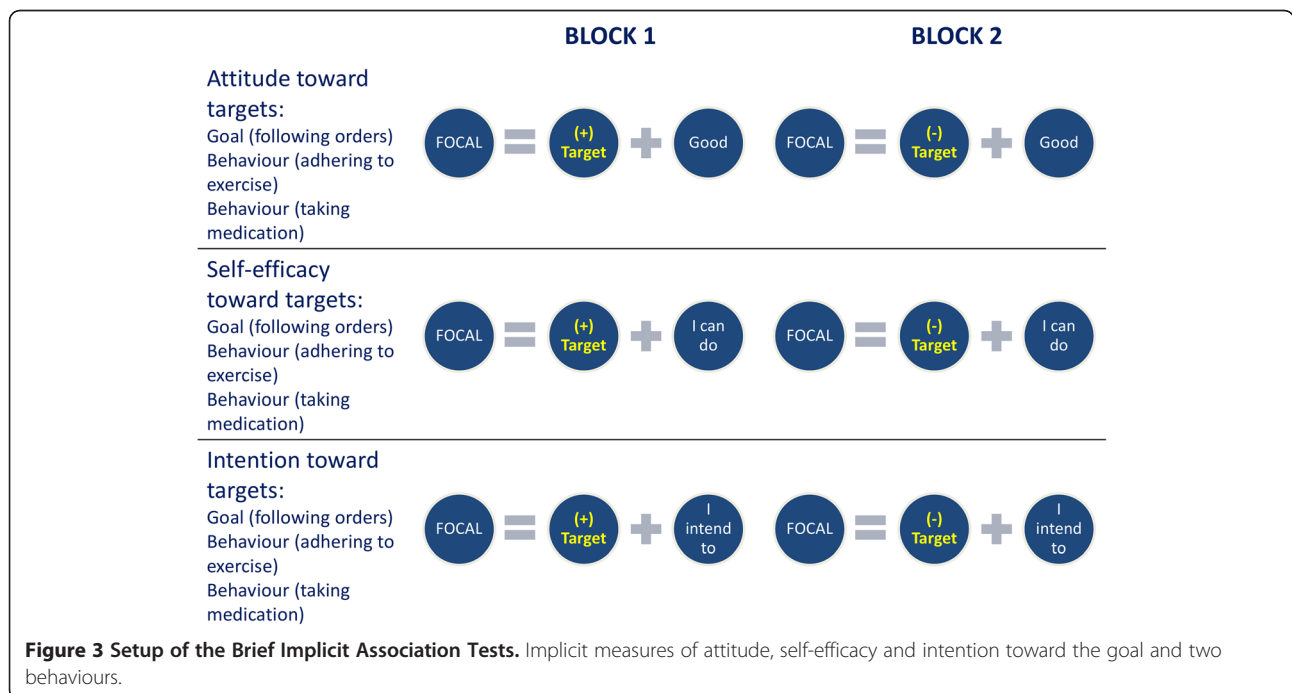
BLOCK 1

BLOCK 2

Attitude toward targets:
Goal (following orders)
Behaviour (adhering to exercise)
Behaviour (taking medication)

FOCAL = (+) Target + Good

FOCAL = (-) Target + Good

Self-efficacy toward targets:
Goal (following orders)
Behaviour (adhering to exercise)
Behaviour (taking medication)

FOCAL = (+) Target + I can do

FOCAL = (-) Target + I can do

Intention toward targets:
Goal (following orders)
Behaviour (adhering to exercise)
Behaviour (taking medication)

FOCAL = (+) Target + I intend to

FOCAL = (-) Target + I intend to

**Figure 3 Setup of the Brief Implicit Association Tests.** Implicit measures of attitude, self-efficacy and intention toward the goal and two behaviours.